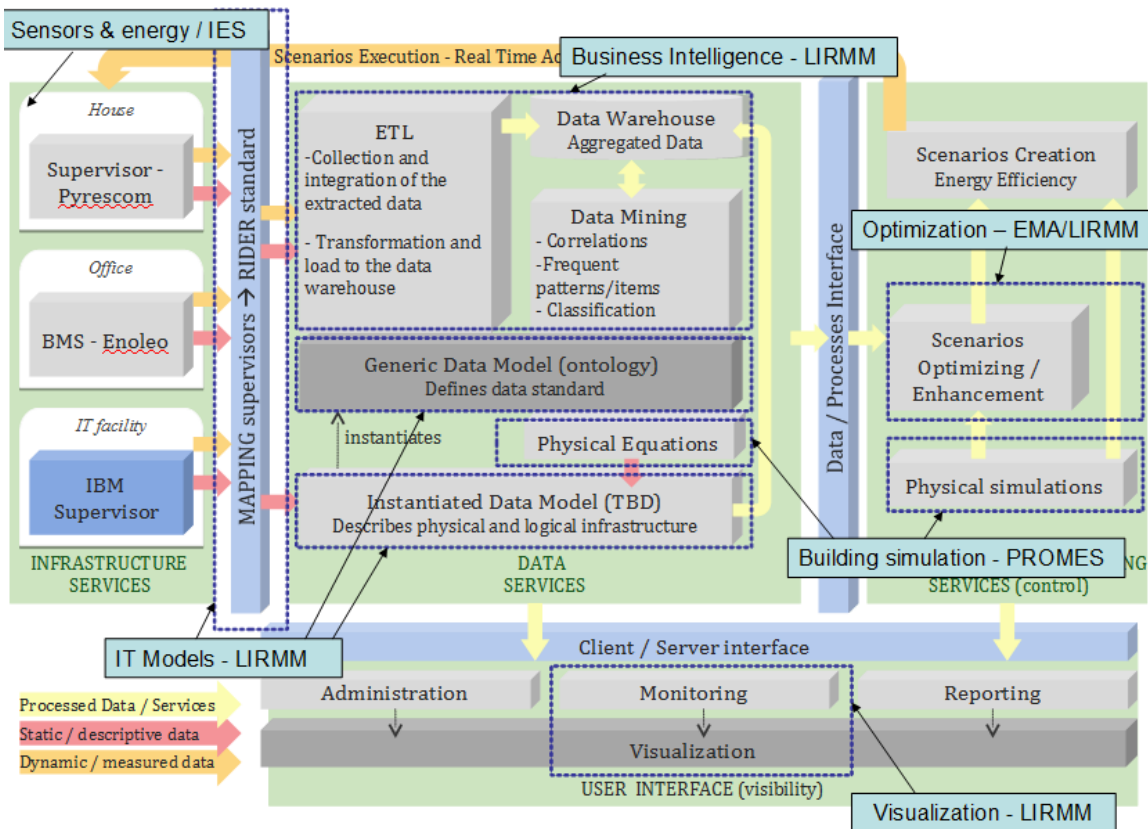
Sensors & energy / IES

Scenarios Execution - Real Time Ac

Business Intelligence - LIRMM

House

Supervisor - Pyrescom

Office

BMS - Enoleo

IT facility

IBM Supervisor

INFRASTRUCTURE SERVICES

MAPPING supervisors → RIDER standard

ETL
-Collection and integration of the extracted data

- Transformation and load to the data warehouse

Data Warehouse
Aggregated Data

Data Mining
- Correlations
-Frequent patterns/items
- Classification

Generic Data Model (ontology)
Defines data standard

instantiates

Physical Equations

Instantiated Data Model (TBD)
Describes physical and logical infrastructure

DATA SERVICES

Data / Processes Interface

Scenarios Creation
Energy Efficiency

Optimization – EMA/LIRMM

Scenarios Optimizing / Enhancement

Physical simulations

Building simulation - PROMES

NG SERVICES (control)

IT Models - LIRMM

Client / Server interface

Processed Data / Services

Static / descriptive data

Dynamic / measured data

Administration

Monitoring

Reporting

Visualization

USER INTERFACE (visibility)

Visualization - LIRMM